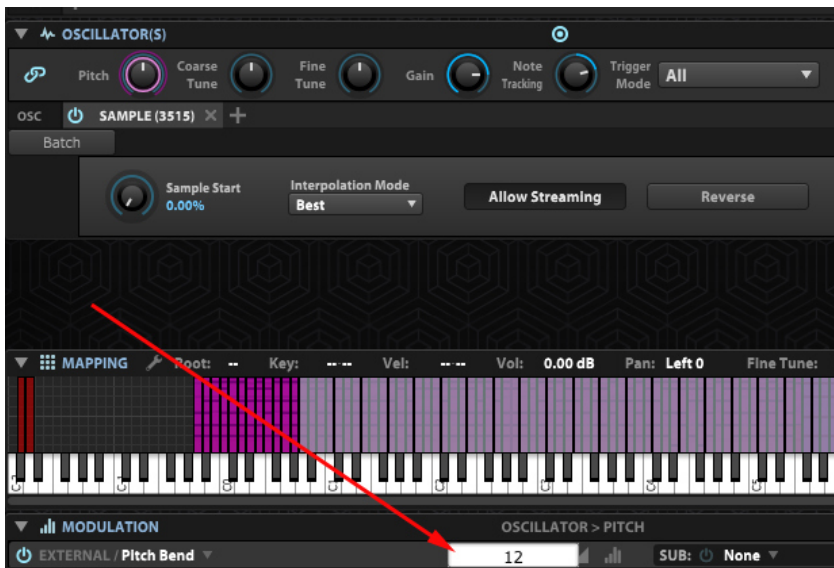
OSCILLATOR(S)

Pitch Coarse Tune Fine Tune Gain Note Tracking Trigger Mode All

OSC SAMPLE (3515)

Batch

Sample Start 0.00%

Interpolation Mode Best

Allow Streaming

Reverse

MAPPING Root: -- Key: -- -- Vel: -- -- Vol: 0.00 dB Pan: Left 0 Fine Tune:

C C C C C C C C

MODULATION

OSCILLATOR > PITCH

EXTERNAL / Pitch Bend

12

SUB: None